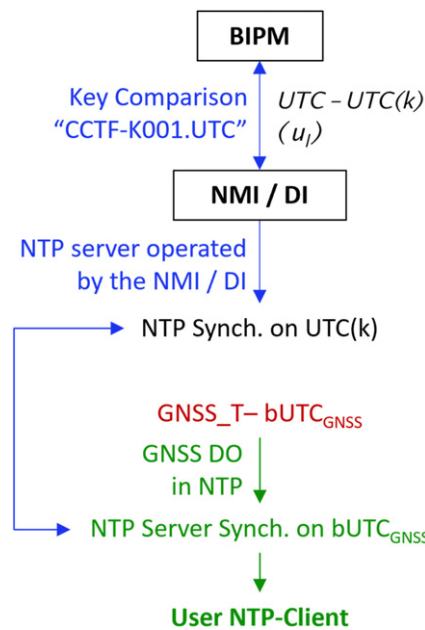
BIPM

Key Comparison
"CCTF-K001.UTC"

$UTC - UTC(k)$
$(u_l)$

NMI / DI

NTP server operated
by the NMI / DI

NTP Synch. on UTC(k)

GNSS_T– bUTC$_{GNSS}$

GNSS DO
in NTP

NTP Server Synch. on bUTC$_{GNSS}$

User NTP-Client